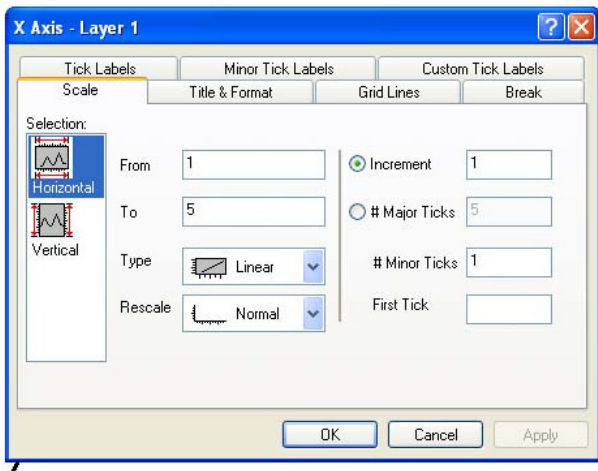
X Axis - Layer 1

?

Tick Labels
Minor Tick Labels
Custom Tick Labels
Scale
Title & Format
Grid Lines
Break

Selection:
Horizontal
Vertical

From 1
To 5
Type Linear
Rescale Normal

Increment 1
# Major Ticks 5
# Minor Ticks 1
First Tick

OK
Cancel
Apply